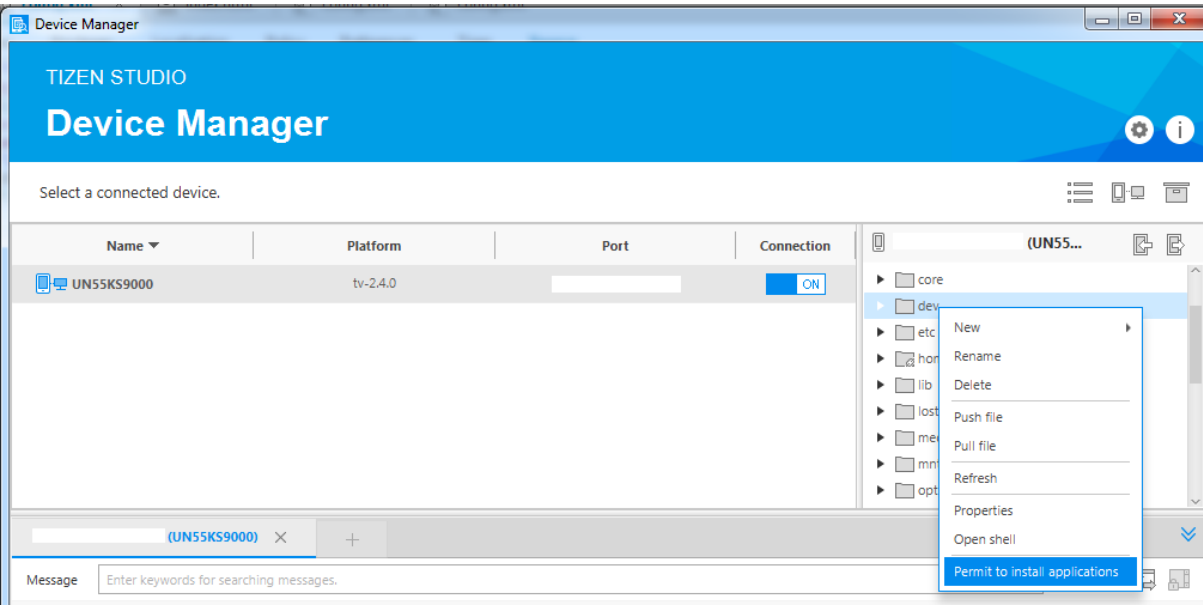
Device Manager

TIZEN STUDIO
Device Manager

Select a connected device.

| Name ▼ | Platform | Port | Connection |
|---|---|---|---|
| UN55KS9000 | tv-2.4.0 | | ON |

(UN55...

core
dev
etc
hon
lib
lost
me
mn
opt

New
Rename
Delete
Push file
Pull file
Refresh
Properties
Open shell
Permit to install applications

(UN55KS9000) ×
+

Message
Enter keywords for searching messages.